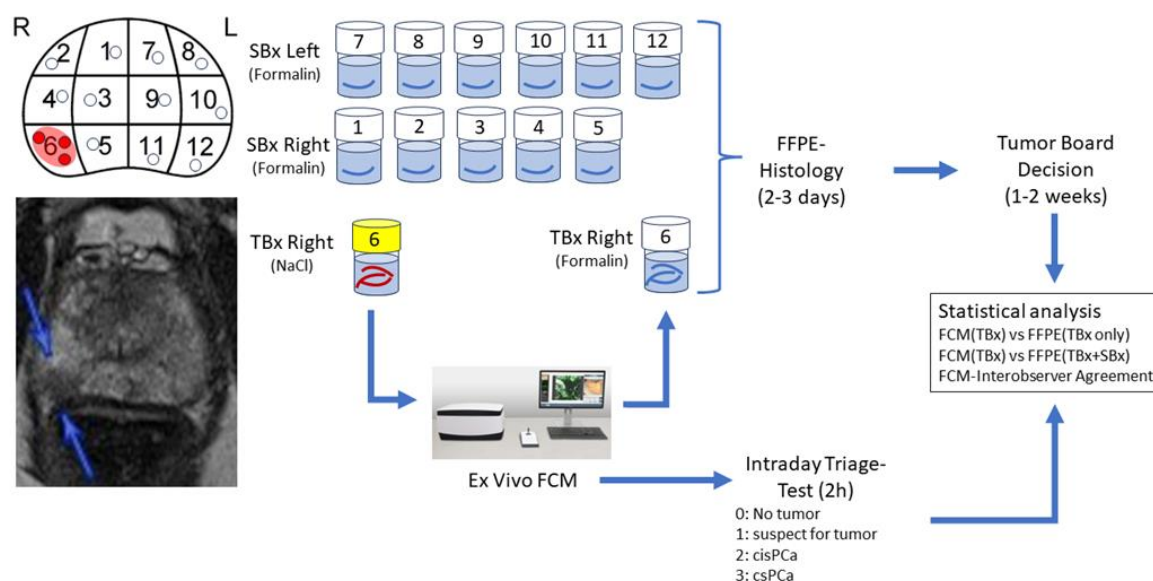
R L

2 1 7 8
4 3 9 10
6 5 11 12

SBx Left (Formalin) 7 8 9 10 11 12

SBx Right (Formalin) 1 2 3 4 5

TBx Right (NaCl) 6

TBx Right (Formalin) 6

FFPE-Histology (2-3 days)

Tumor Board Decision (1-2 weeks)

Statistical analysis
FCM(TBx) vs FFPE(TBx only)
FCM(TBx) vs FFPE(TBx+SBx)
FCM-Interobserver Agreement

Ex Vivo FCM

Intraday Triage-Test (2h)
0: No tumor
1: suspect for tumor
2: cisPCa
3: csPCa